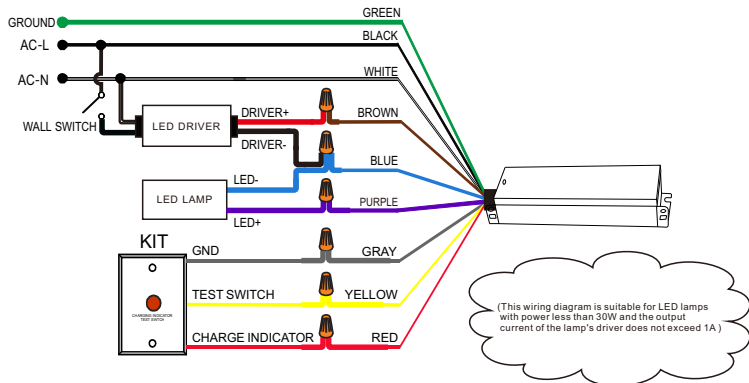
GROUND
GREEN
AC-L
BLACK
AC-N
WHITE
WALL SWITCH
LED DRIVER
DRIVER+
BROWN
DRIVER-
BLUE
LED LAMP
LED-
PURPLE
LED+
KIT
GND
GRAY
TEST SWITCH
YELLOW
CHARGE INDICATOR
RED
CHARGING INDICATOR TEST SWITCH
(This wiring diagram is suitable for LED lamps with power less than 30W and the output current of the lamp's driver does not exceed 1A )